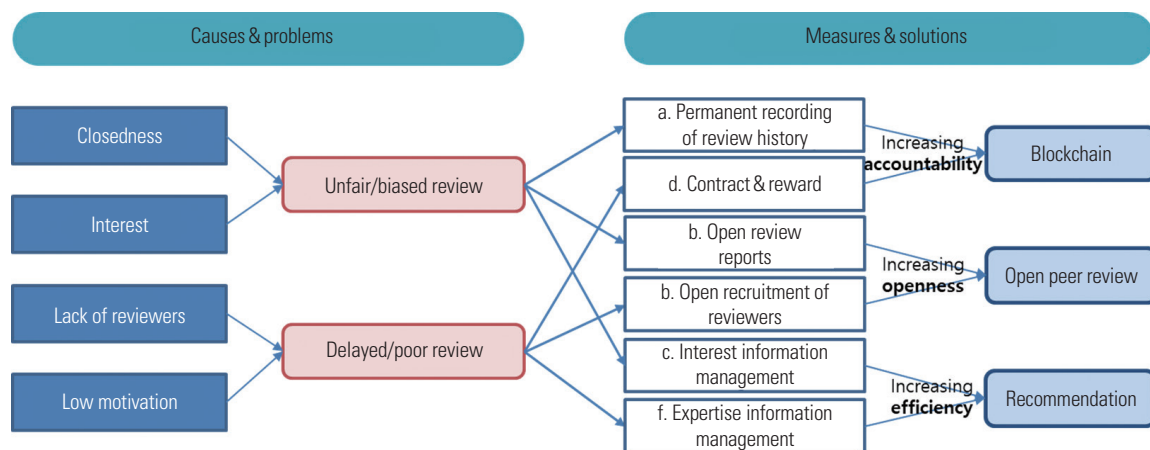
Causes & problems

Measures & solutions

Closedness

Interest

Lack of reviewers

Low motivation

Unfair/biased review

Delayed/poor review

a. Permanent recording of review history

d. Contract & reward

b. Open review reports

b. Open recruitment of reviewers

c. Interest information management

f. Expertise information management

Increasing **accountability**

Increasing **openness**

Increasing **efficiency**

Blockchain

Open peer review

Recommendation